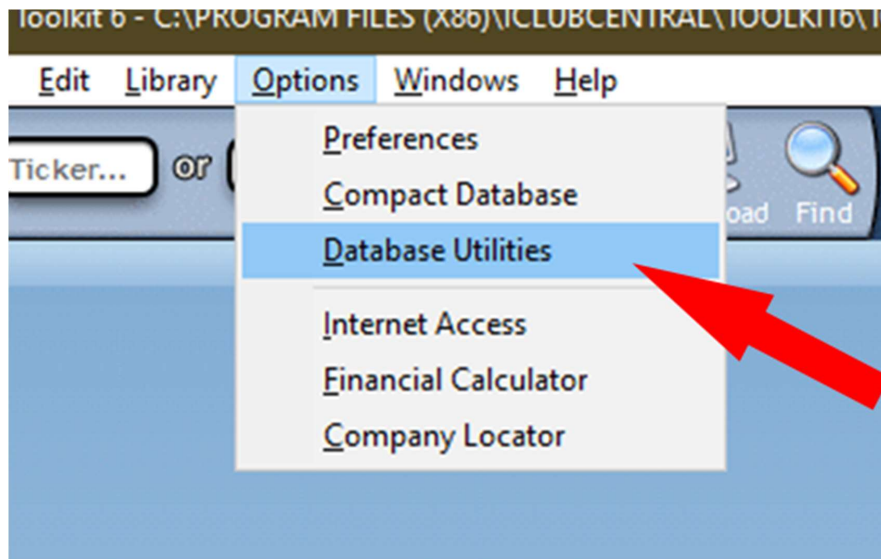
Toolkit 6 - C:\PROGRAM FILES (X86)\ICLUBCENTRAL\TOOLKIT6\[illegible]

Edit Library Options Windows Help

Ticker... or

Preferences
Compact Database
Database Utilities
Internet Access
Financial Calculator
Company Locator

oad Find